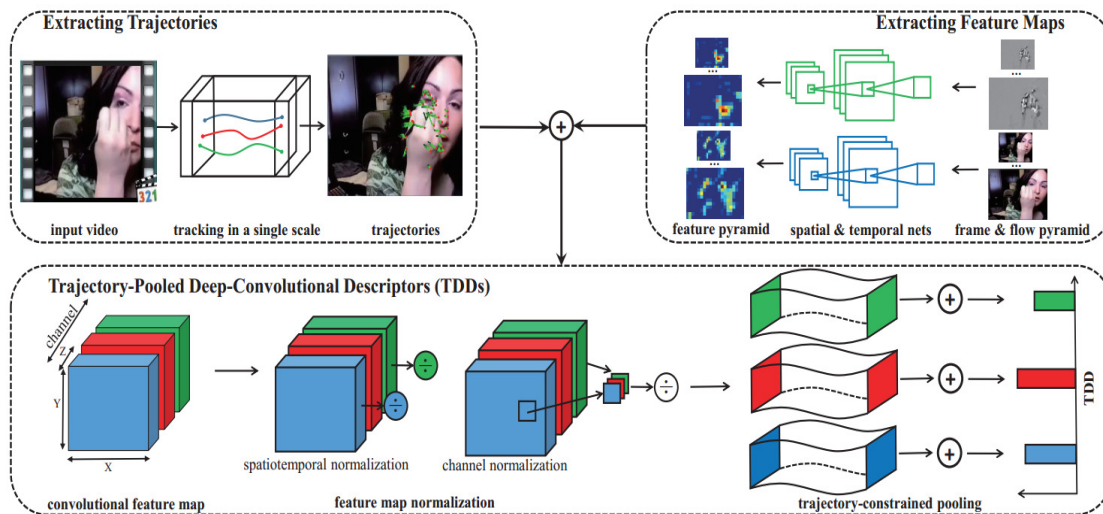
Extracting Trajectories

input video

tracking in a single scale

trajectories

Extracting Feature Maps

...

...

...

...

feature pyramid

spatial & temporal nets

frame & flow pyramid

Trajectory-Pooled Deep-Convolutional Descriptors (TDDs)

channel

Z

Y

X

convolutional feature map

$\div$

$\div$

spatiotemporal normalization

channel normalization

feature map normalization

$\div$

trajectory-constrained pooling

TDD

321